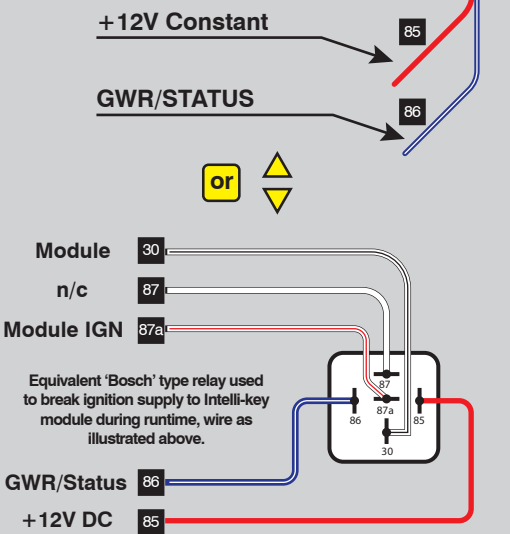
+12V Constant

85

GWR/STATUS

86

or

Module 30

n/c 87

Module IGN 87a

Equivalent 'Bosch' type relay used to break ignition supply to Intelli-key module during runtime, wire as illustrated above.

87

86

87a

85

30

GWR/Status 86

+12V DC 85